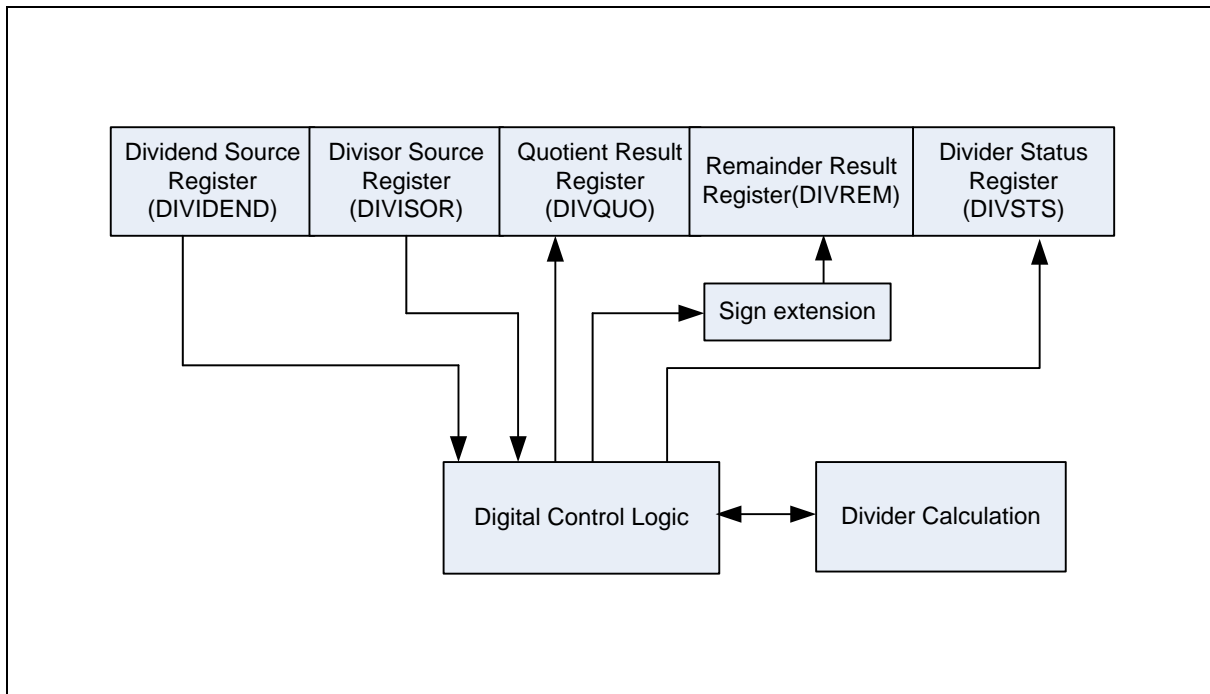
Dividend Source Register (DIVIDEND)

Divisor Source Register (DIVISOR)

Quotient Result Register (DIVQUO)

Remainder Result Register(DIVREM)

Divider Status Register (DIVSTS)

Sign extension

Digital Control Logic

Divider Calculation